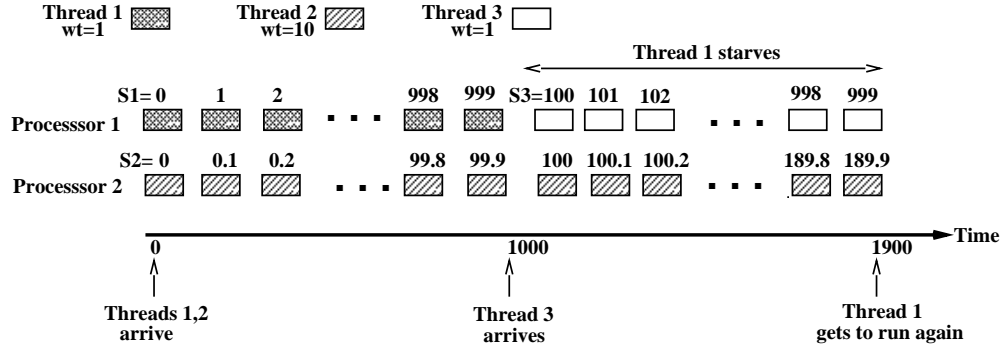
Thread 1
wt=1

Thread 2
wt=10

Thread 3
wt=1

Thread 1 starves

S1= 0 1 2 . . . 998 999 S3=100 101 102 . . . 998 999

Processsor 1

S2= 0 0.1 0.2 . . . 99.8 99.9 100 100.1 100.2 . . . 189.8 189.9

Processsor 2

0

1000

1900

Time

Threads 1,2
arrive

Thread 3
arrives

Thread 1
gets to run again